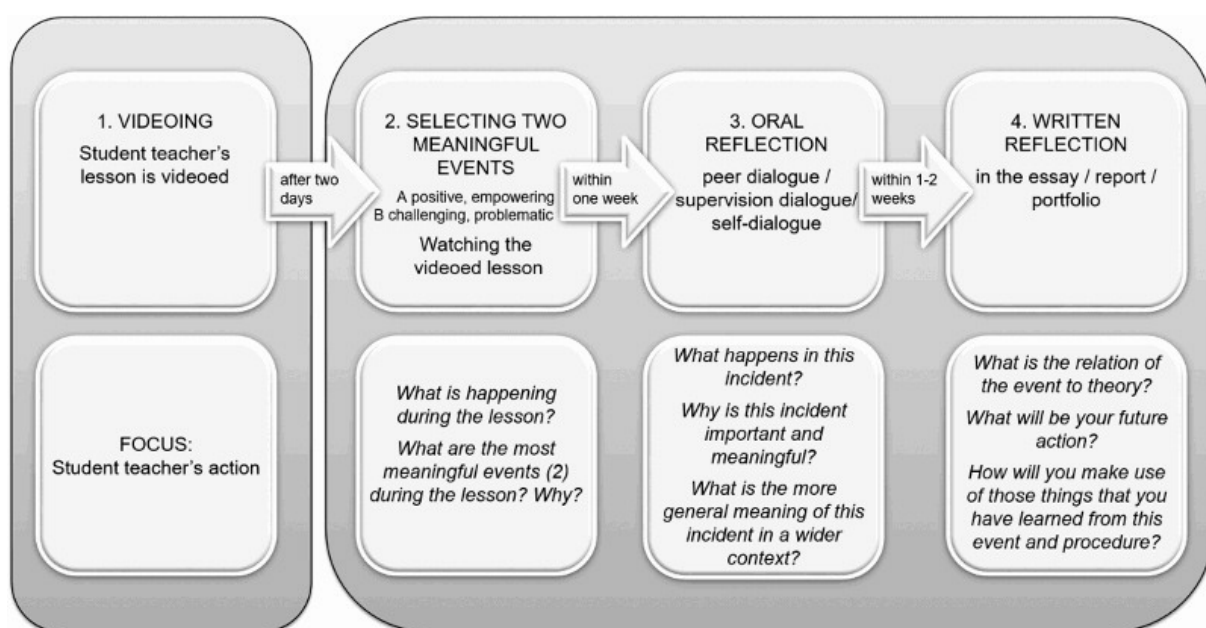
1. VIDEOING

Student teacher's lesson is videoed

after two days

2. SELECTING TWO MEANINGFUL EVENTS

A positive, empowering
B challenging, problematic

Watching the videoed lesson

within one week

3. ORAL REFLECTION

peer dialogue / supervision dialogue/ self-dialogue

within 1-2 weeks

4. WRITTEN REFLECTION

in the essay / report / portfolio

FOCUS:
Student teacher's action

What is happening during the lesson?

What are the most meaningful events (2) during the lesson? Why?

What happens in this incident?

Why is this incident important and meaningful?

What is the more general meaning of this incident in a wider context?

What is the relation of the event to theory?

What will be your future action?

How will you make use of those things that you have learned from this event and procedure?